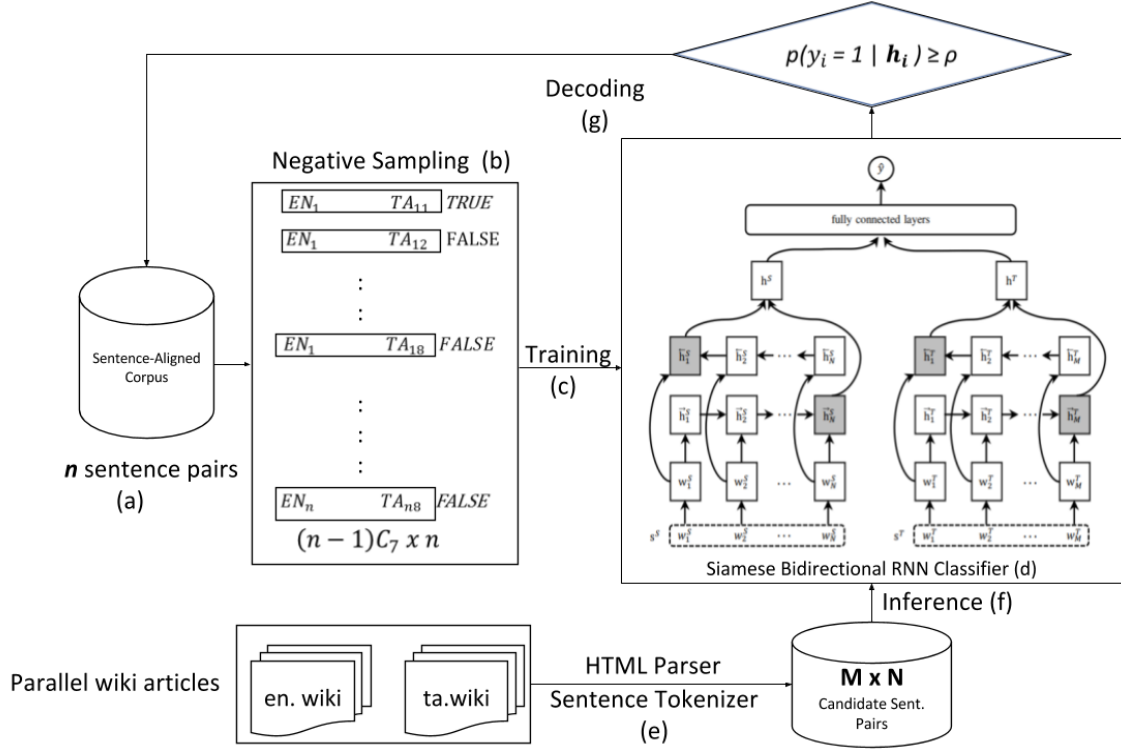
$p(y_i = 1 \mid \boldsymbol{h_i}) \geq \rho$

Decoding
(g)

Negative Sampling (b)

$EN_1$ $TA_{11}$ TRUE
$EN_1$ $TA_{12}$ FALSE
:
:
$EN_1$ $TA_{18}$ FALSE
:
:
:
$EN_n$ $TA_{n8}$ FALSE
$(n-1)C_7 \; x \; n$

Sentence-Aligned Corpus

**n** sentence pairs
(a)

Training
(c)

$\hat{y}$

fully connected layers

$h^S$

$h^T$

$\overleftarrow{h}_1^S$ $\overleftarrow{h}_2^S$ ... $\overleftarrow{h}_N^S$

$\overrightarrow{h}_1^S$ $\overrightarrow{h}_2^S$ ... $\overrightarrow{h}_N^S$

$w_1^S$ $w_2^S$ ... $w_N^S$

$s^S$ $w_1^S$ $w_2^S$ ... $w_N^S$

$\overleftarrow{h}_1^T$ $\overleftarrow{h}_2^T$ ... $\overleftarrow{h}_M^T$

$\overrightarrow{h}_1^T$ $\overrightarrow{h}_2^T$ ... $\overrightarrow{h}_M^T$

$w_1^T$ $w_2^T$ ... $w_M^T$

$s^T$ $w_1^T$ $w_2^T$ ... $w_M^T$

Siamese Bidirectional RNN Classifier (d)

Inference (f)

Parallel wiki articles

en. wiki

ta.wiki

HTML Parser
Sentence Tokenizer
(e)

**M x N**
Candidate Sent. Pairs